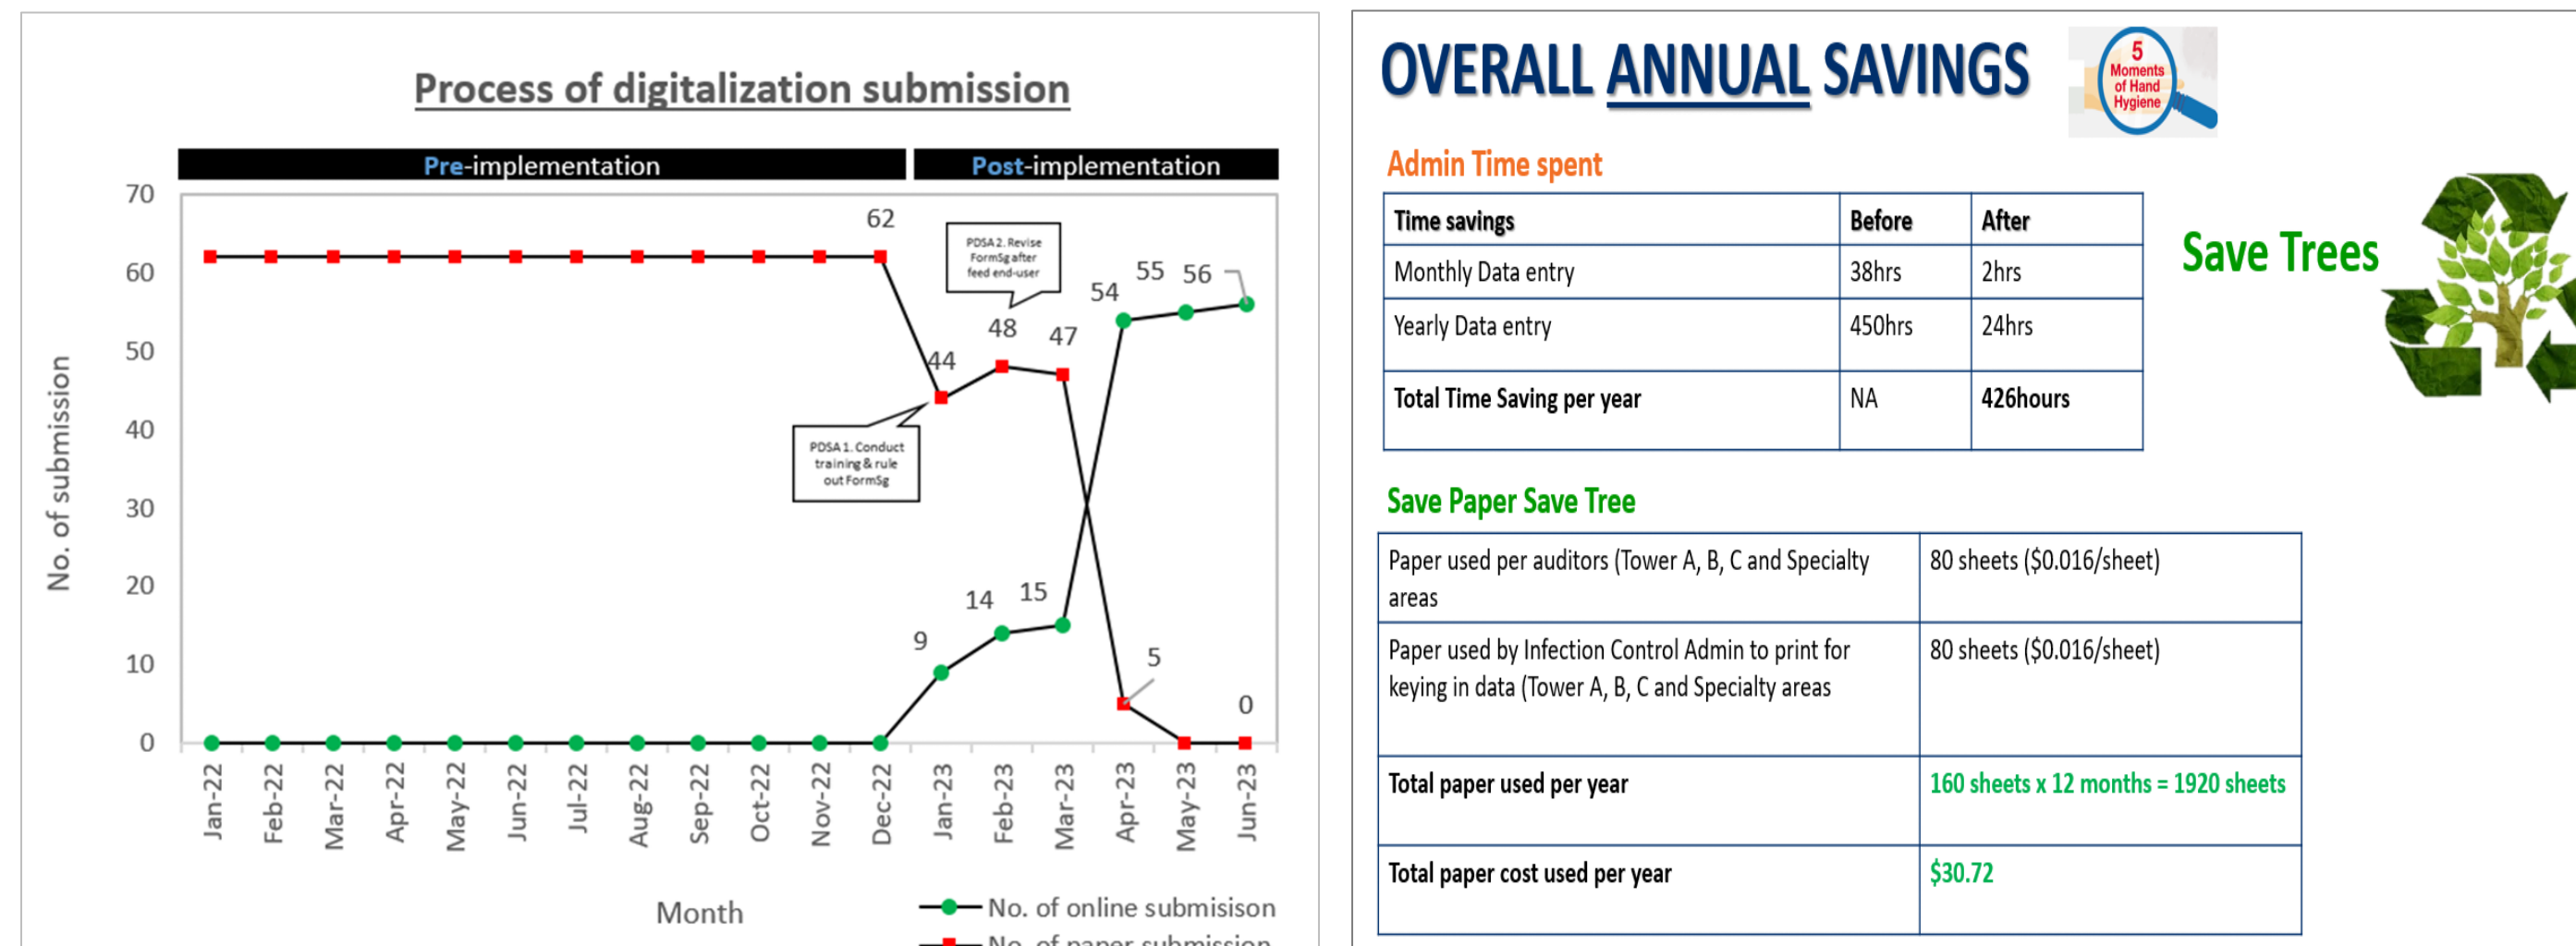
Process of digitalization submission

Pre-implementation

Post-implementation

70
60
50
40
30
20
10
0

No. of submission

62

PDSA 2. Revise FormSg after feed end-user

55 56

54

48

47

44

PDSA 1. Conduct training & rule out FormSg

14 15

9

5

0

Jan-22
Feb-22
Mar-22
Apr-22
May-22
Jun-22
Jul-22
Aug-22
Sep-22
Oct-22
Nov-22
Dec-22
Jan-23
Feb-23
Mar-23
Apr-23
May-23
Jun-23

Month

No. of online submisison

No. of paper submission

OVERALL ANNUAL SAVINGS

5 Moments of Hand Hygiene

Admin Time spent

| Time savings | Before | After |
|---|---|---|
| Monthly Data entry | 38hrs | 2hrs |
| Yearly Data entry | 450hrs | 24hrs |
| Total Time Saving per year | NA | 426hours |

Save Trees

Save Paper Save Tree

| Paper used per auditors (Tower A, B, C and Specialty areas | 80 sheets ($0.016/sheet) |
|---|---|
| Paper used by Infection Control Admin to print for keying in data (Tower A, B, C and Specialty areas | 80 sheets ($0.016/sheet) |
| Total paper used per year | 160 sheets x 12 months = 1920 sheets |
| Total paper cost used per year | $30.72 |